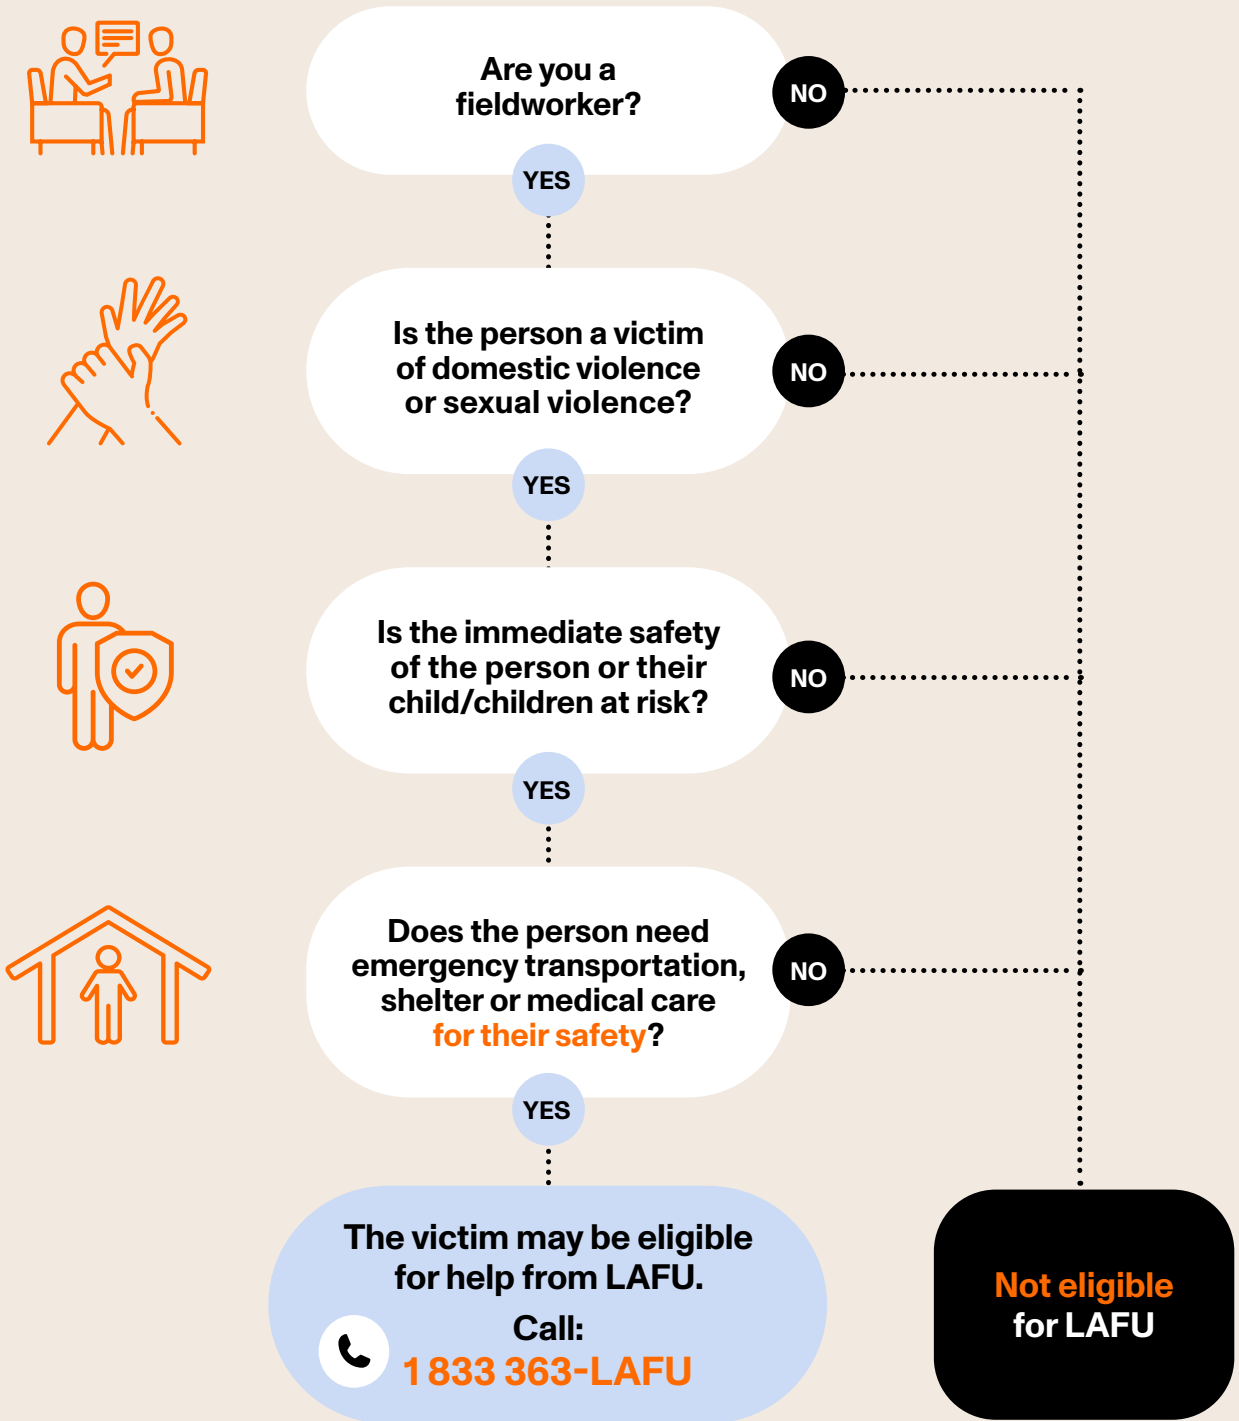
Are you a fieldworker?

NO

YES

Is the person a victim of domestic violence or sexual violence?

NO

YES

Is the immediate safety of the person or their child/children at risk?

NO

YES

Does the person need emergency transportation, shelter or medical care for their safety?

NO

YES

The victim may be eligible for help from LAFU.

Call:
1 833 363-LAFU

Not eligible for LAFU